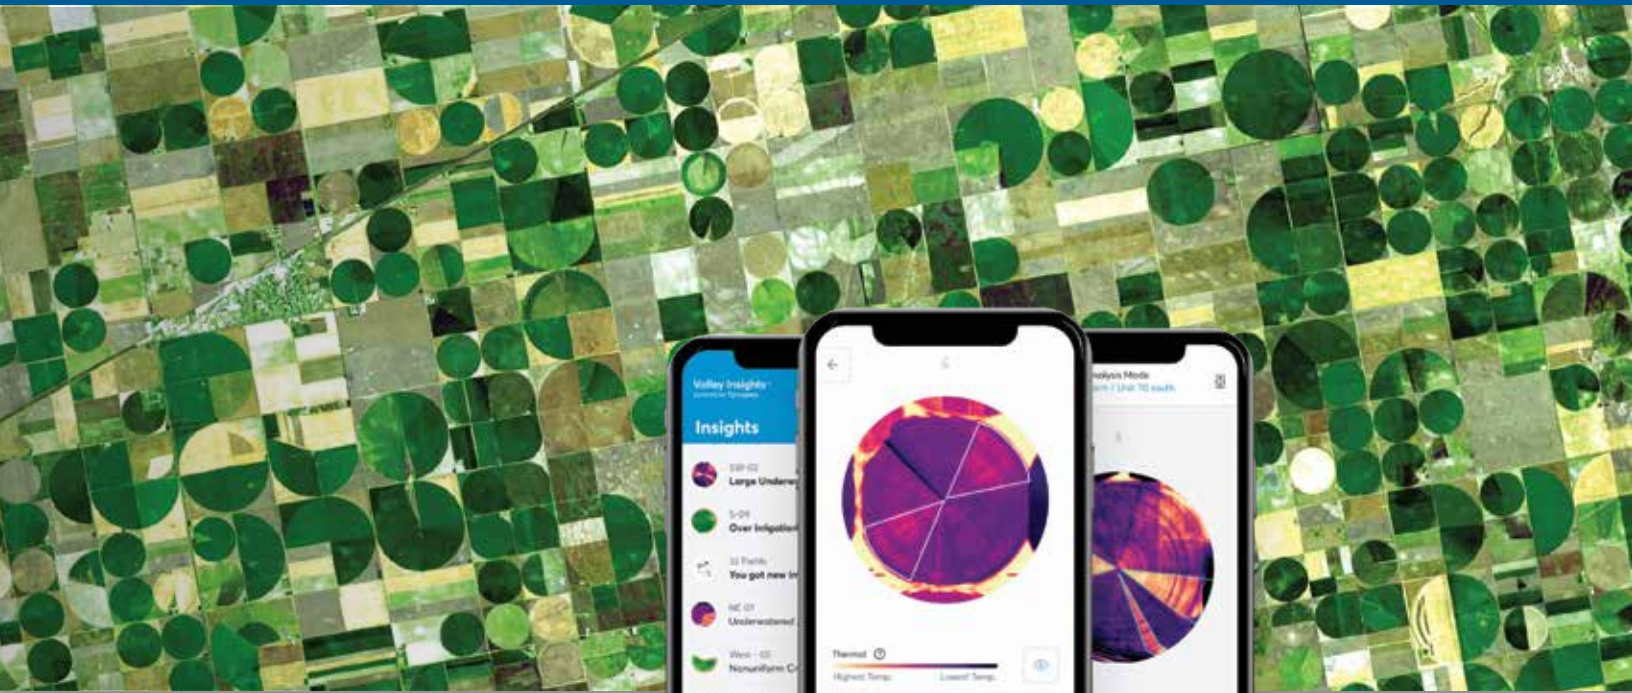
Valley Insights

Insights

SW-02
Large Underw

S-09
Over Irrigation

10 Fields
You got new in

NE 07
Underwatered

West - 03
Nonuniform C

Thermal

Highest Temp.

Lowest Temp.

Analysis Mode

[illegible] / Unit 70 south